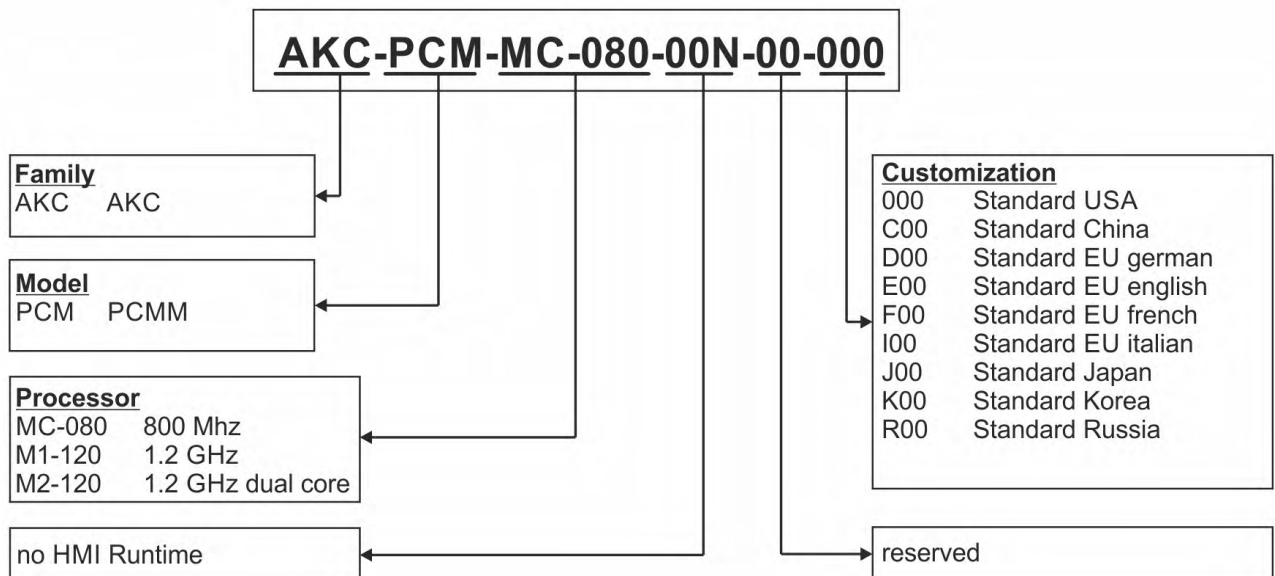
AKC-PCM-MC-080-00N-00-000

**Family**
AKC AKC

**Model**
PCM PCMM

**Processor**
MC-080 800 Mhz
M1-120 1.2 GHz
M2-120 1.2 GHz dual core

no HMI Runtime

**Customization**
000 Standard USA
C00 Standard China
D00 Standard EU german
E00 Standard EU english
F00 Standard EU french
I00 Standard EU italian
J00 Standard Japan
K00 Standard Korea
R00 Standard Russia

reserved